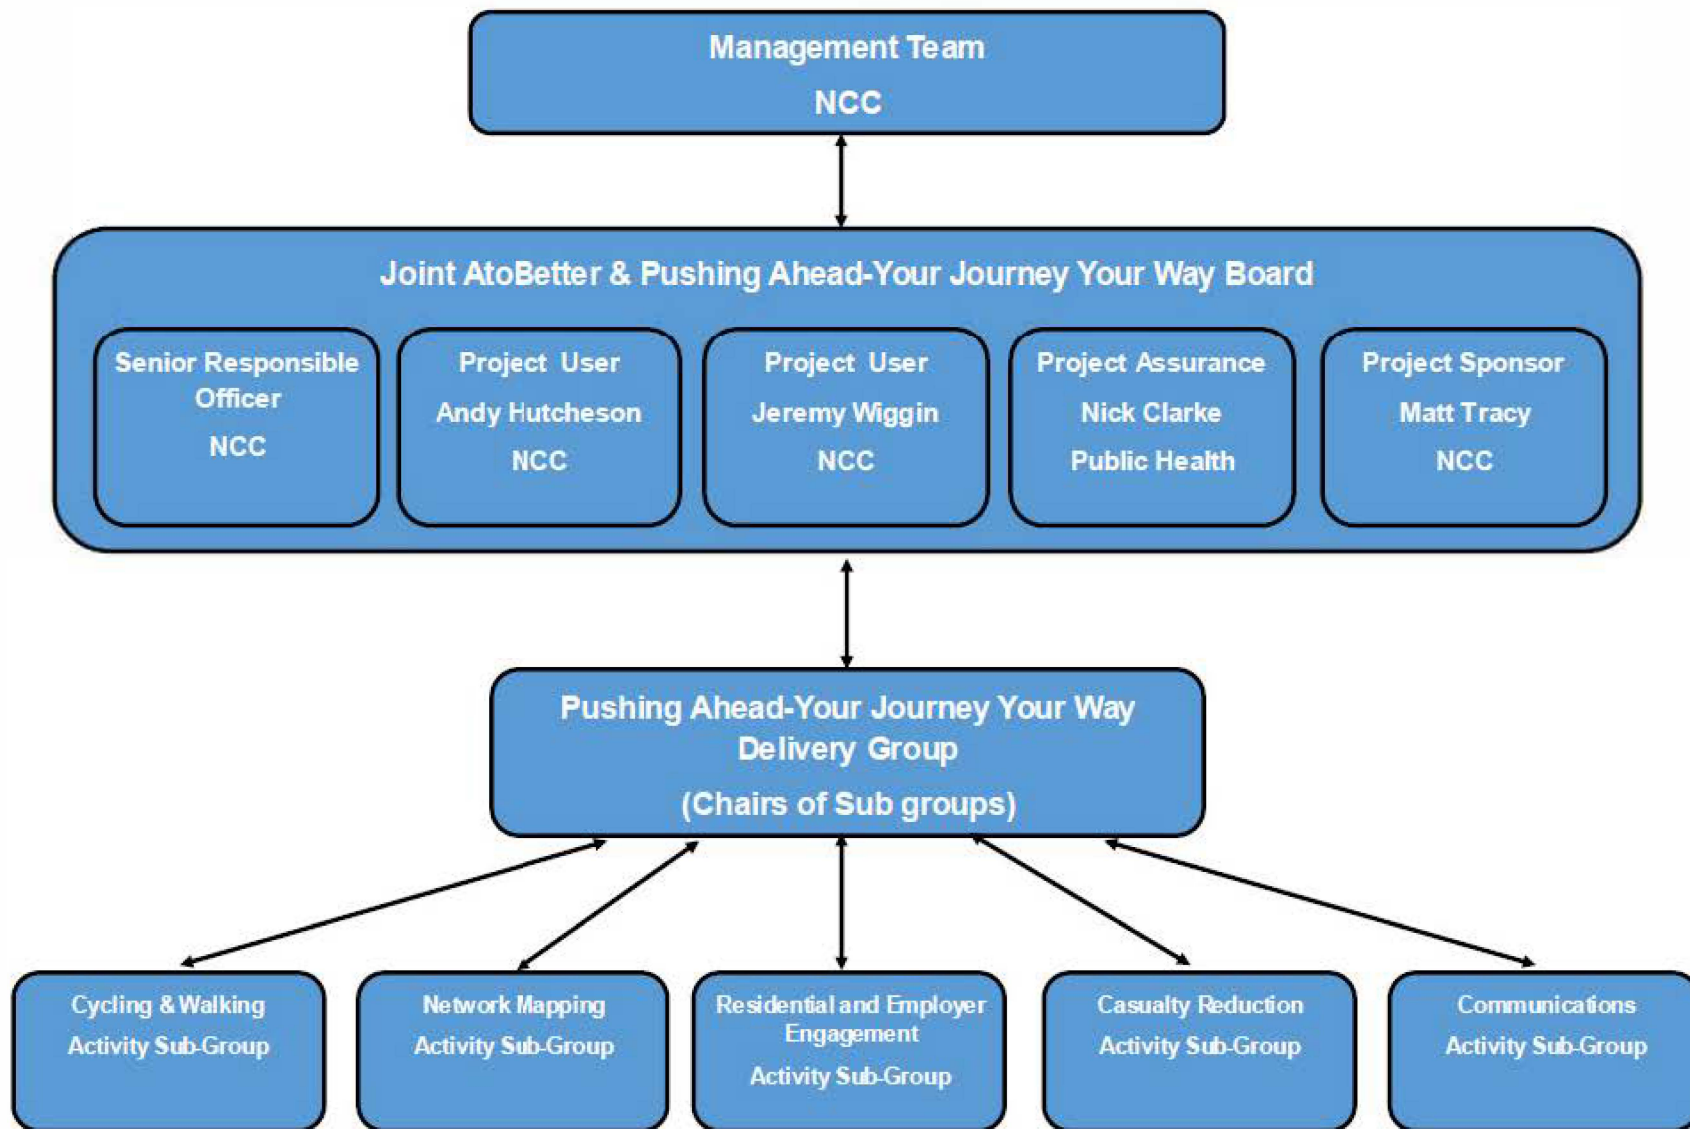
Management Team

NCC

Joint AtoBetter & Pushing Ahead-Your Journey Your Way Board

Senior Responsible Officer

NCC

Project User

Andy Hutcheson

NCC

Project User

Jeremy Wiggin

NCC

Project Assurance

Nick Clarke

Public Health

Project Sponsor

Matt Tracy

NCC

Pushing Ahead-Your Journey Your Way Delivery Group

(Chairs of Sub groups)

Cycling & Walking

Activity Sub-Group

Network Mapping

Activity Sub-Group

Residential and Employer Engagement

Activity Sub-Group

Casualty Reduction

Activity Sub-Group

Communications

Activity Sub-Group